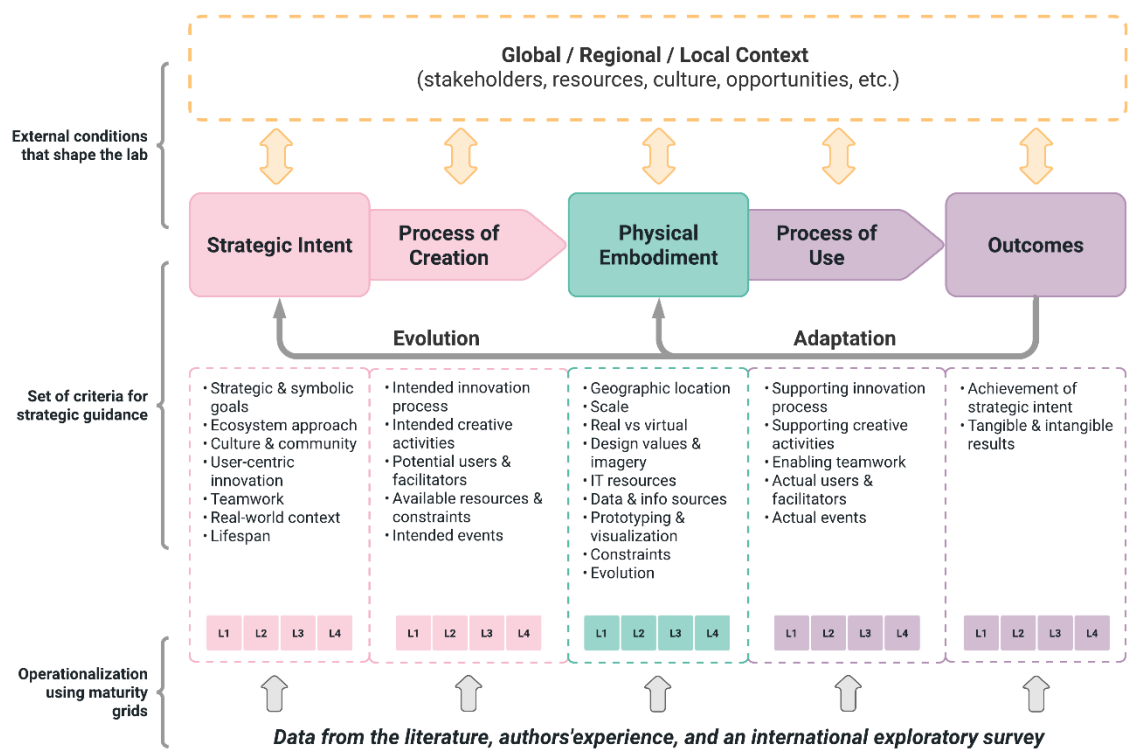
Global / Regional / Local Context
(stakeholders, resources, culture, opportunities, etc.)

External conditions that shape the lab

Strategic Intent

Process of Creation

Physical Embodiment

Process of Use

Outcomes

Evolution

Adaptation

Set of criteria for strategic guidance

• Strategic & symbolic goals
• Ecosystem approach
• Culture & community
• User-centric innovation
• Teamwork
• Real-world context
• Lifespan

L1 L2 L3 L4

• Intended innovation process
• Intended creative activities
• Potential users & facilitators
• Available resources & constraints
• Intended events

L1 L2 L3 L4

• Geographic location
• Scale
• Real vs virtual
• Design values & imagery
• IT resources
• Data & info sources
• Prototyping & visualization
• Constraints
• Evolution

L1 L2 L3 L4

• Supporting innovation process
• Supporting creative activities
• Enabling teamwork
• Actual users & facilitators
• Actual events

L1 L2 L3 L4

• Achievement of strategic intent
• Tangible & intangible results

L1 L2 L3 L4

Operationalization using maturity grids

Data from the literature, authors'experience, and an international exploratory survey